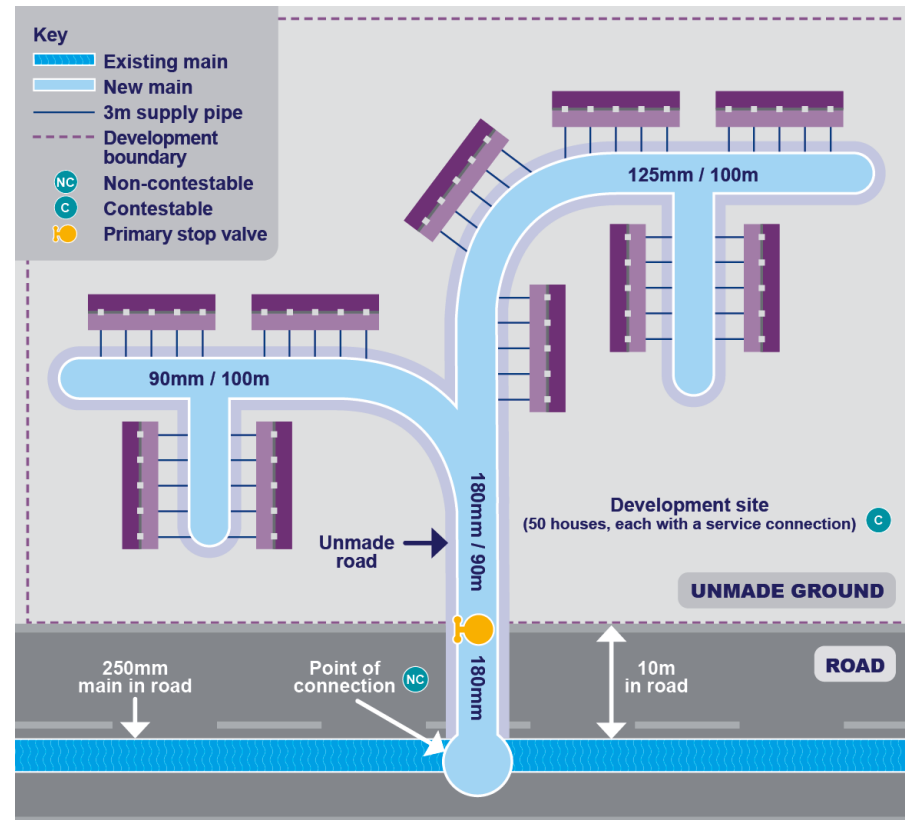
Key
Existing main
New main
3m supply pipe
Development boundary
NC Non-contestable
C Contestable
Primary stop valve

125mm / 100m

90mm / 100m

180mm / 90m

Unmade road

Development site
(50 houses, each with a service connection) C

UNMADE GROUND

ROAD

250mm main in road

Point of connection NC

180mm

10m in road